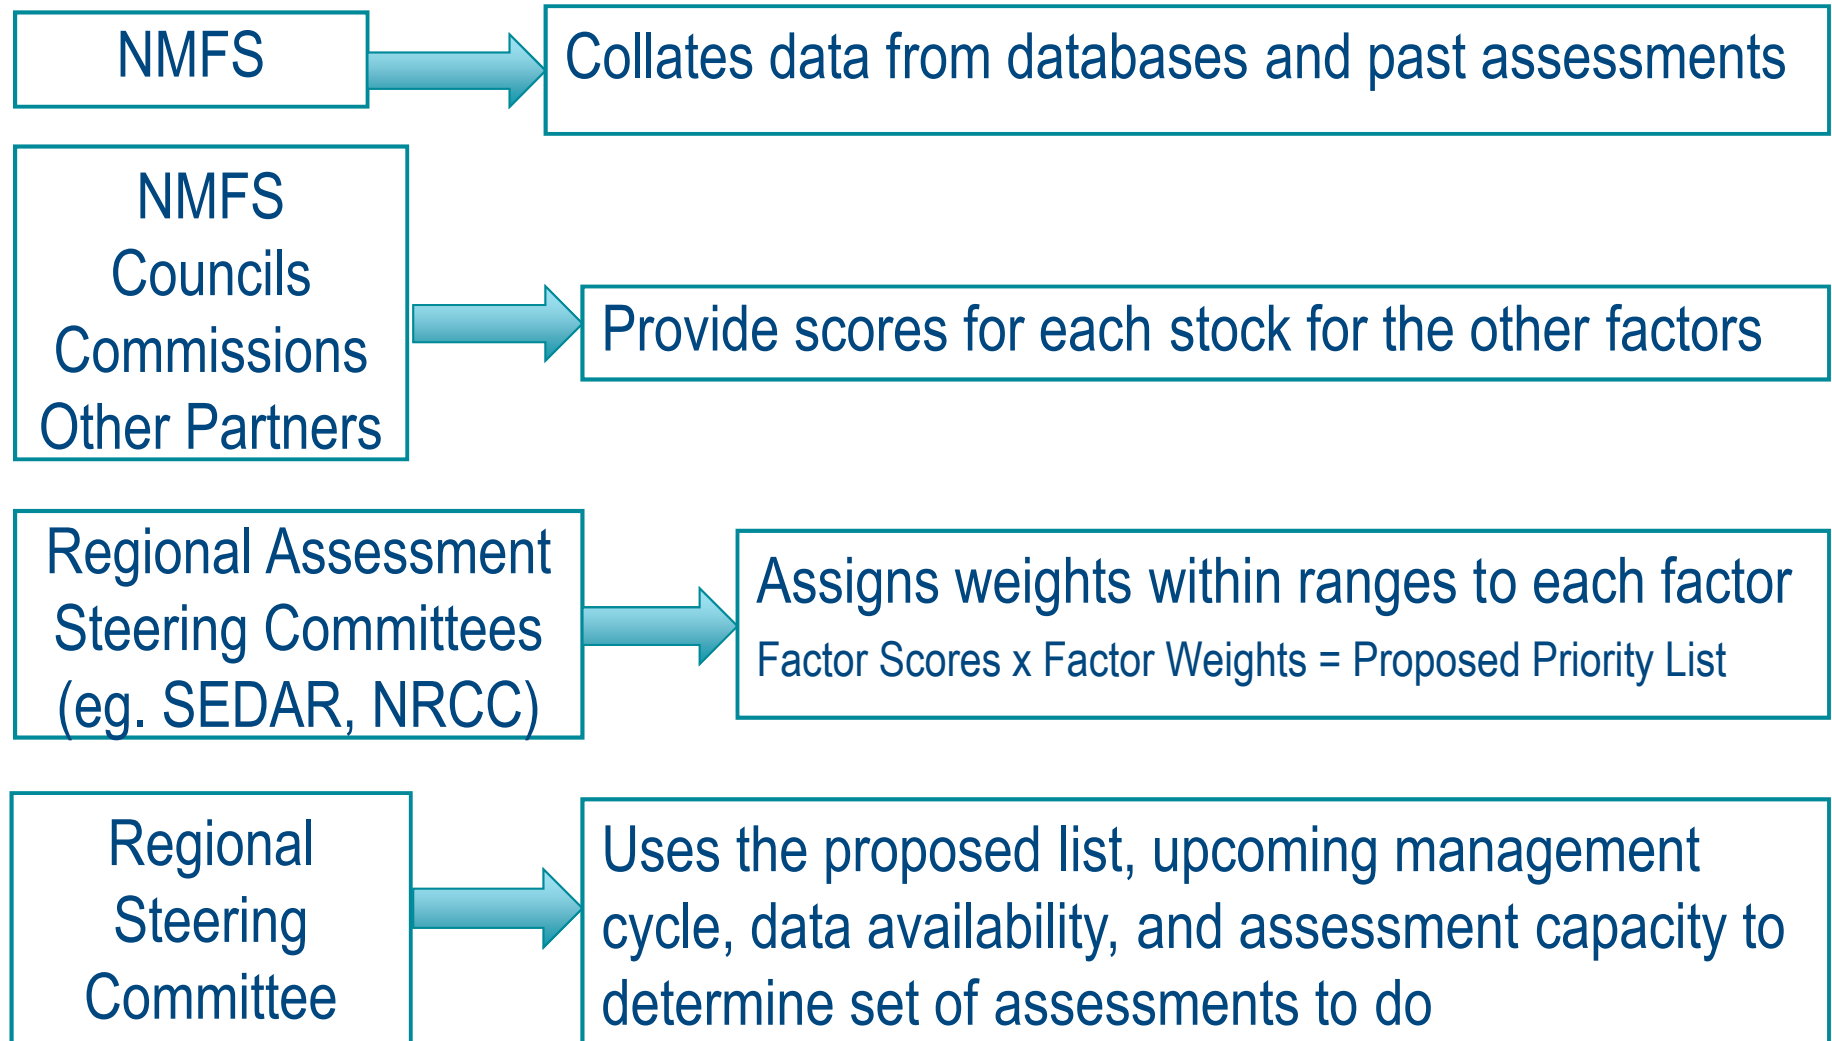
NMFS

Collates data from databases and past assessments

NMFS
Councils
Commissions
Other Partners

Provide scores for each stock for the other factors

Regional Assessment Steering Committees (eg. SEDAR, NRCC)

Assigns weights within ranges to each factor

Factor Scores x Factor Weights = Proposed Priority List

Regional Steering Committee

Uses the proposed list, upcoming management cycle, data availability, and assessment capacity to determine set of assessments to do